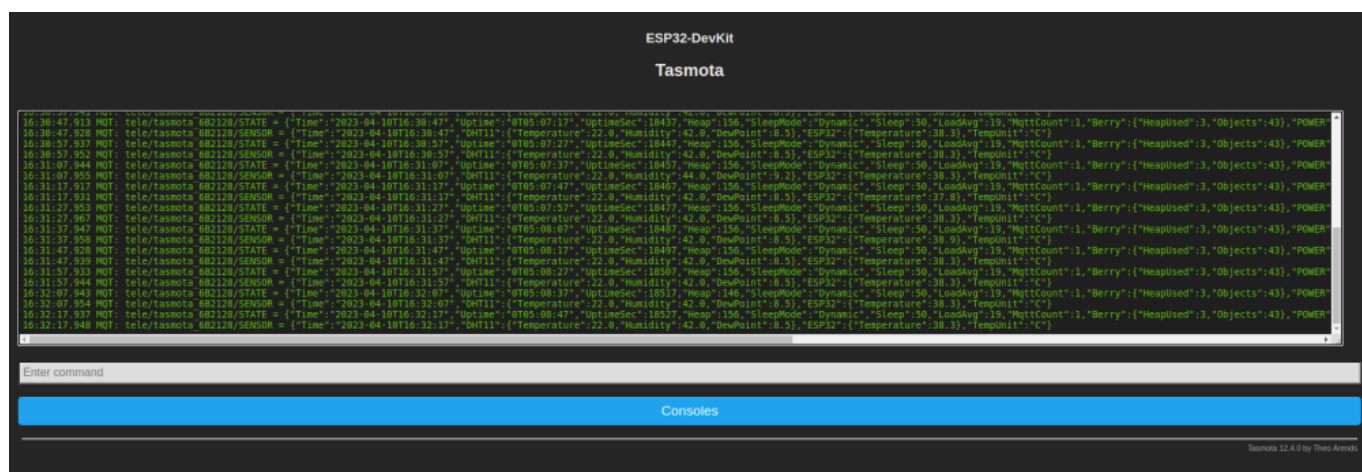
ESP32-DevKit

Tasmota

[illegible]
16:30:47.913 MQT: tele/tasmota_6B2128/STATE = {"Time":"2023-04-10T16:30:47","Uptime":"0T05:07:17","UptimeSec":18437,"Heap":156,"SleepMode":"Dynamic","Sleep":50,"LoadAvg":19,"MqttCount":1,"Berry":{"HeapUsed":3,"Objects":43},"POWER"
16:30:47.928 MQT: tele/tasmota_6B2128/SENSOR = {"Time":"2023-04-10T16:30:47","DHT11":{"Temperature":22.0,"Humidity":42.0,"DewPoint":8.5},"ESP32":{"Temperature":38.3},"TempUnit":"C"}
16:30:57.937 MQT: tele/tasmota_6B2128/STATE = {"Time":"2023-04-10T16:30:57","Uptime":"0T05:07:27","UptimeSec":18447,"Heap":156,"SleepMode":"Dynamic","Sleep":50,"LoadAvg":19,"MqttCount":1,"Berry":{"HeapUsed":3,"Objects":43},"POWER"
16:30:57.952 MQT: tele/tasmota_6B2128/SENSOR = {"Time":"2023-04-10T16:30:57","DHT11":{"Temperature":22.0,"Humidity":42.0,"DewPoint":8.5},"ESP32":{"Temperature":38.3},"TempUnit":"C"}
16:31:07.944 MQT: tele/tasmota_6B2128/STATE = {"Time":"2023-04-10T16:31:07","Uptime":"0T05:07:37","UptimeSec":18457,"Heap":156,"SleepMode":"Dynamic","Sleep":50,"LoadAvg":19,"MqttCount":1,"Berry":{"HeapUsed":3,"Objects":43},"POWER"
16:31:07.955 MQT: tele/tasmota_6B2128/SENSOR = {"Time":"2023-04-10T16:31:07","DHT11":{"Temperature":22.0,"Humidity":44.0,"DewPoint":9.2},"ESP32":{"Temperature":38.3},"TempUnit":"C"}
16:31:17.917 MQT: tele/tasmota_6B2128/STATE = {"Time":"2023-04-10T16:31:17","Uptime":"0T05:07:47","UptimeSec":18467,"Heap":156,"SleepMode":"Dynamic","Sleep":50,"LoadAvg":19,"MqttCount":1,"Berry":{"HeapUsed":3,"Objects":43},"POWER"
16:31:17.931 MQT: tele/tasmota_6B2128/SENSOR = {"Time":"2023-04-10T16:31:17","DHT11":{"Temperature":22.0,"Humidity":42.0,"DewPoint":8.5},"ESP32":{"Temperature":37.8},"TempUnit":"C"}
16:31:27.953 MQT: tele/tasmota_6B2128/STATE = {"Time":"2023-04-10T16:31:27","Uptime":"0T05:07:57","UptimeSec":18477,"Heap":156,"SleepMode":"Dynamic","Sleep":50,"LoadAvg":19,"MqttCount":1,"Berry":{"HeapUsed":3,"Objects":43},"POWER"
16:31:27.967 MQT: tele/tasmota_6B2128/SENSOR = {"Time":"2023-04-10T16:31:27","DHT11":{"Temperature":22.0,"Humidity":42.0,"DewPoint":8.5},"ESP32":{"Temperature":38.3},"TempUnit":"C"}
16:31:37.947 MQT: tele/tasmota_6B2128/STATE = {"Time":"2023-04-10T16:31:37","Uptime":"0T05:08:07","UptimeSec":18487,"Heap":156,"SleepMode":"Dynamic","Sleep":50,"LoadAvg":19,"MqttCount":1,"Berry":{"HeapUsed":3,"Objects":43},"POWER"
16:31:37.958 MQT: tele/tasmota_6B2128/SENSOR = {"Time":"2023-04-10T16:31:37","DHT11":{"Temperature":22.0,"Humidity":42.0,"DewPoint":8.5},"ESP32":{"Temperature":38.9},"TempUnit":"C"}
16:31:47.928 MQT: tele/tasmota_6B2128/STATE = {"Time":"2023-04-10T16:31:47","Uptime":"0T05:08:17","UptimeSec":18497,"Heap":156,"SleepMode":"Dynamic","Sleep":50,"LoadAvg":19,"MqttCount":1,"Berry":{"HeapUsed":3,"Objects":43},"POWER"
16:31:47.939 MQT: tele/tasmota_6B2128/SENSOR = {"Time":"2023-04-10T16:31:47","DHT11":{"Temperature":22.0,"Humidity":42.0,"DewPoint":8.5},"ESP32":{"Temperature":38.3},"TempUnit":"C"}
16:31:57.933 MQT: tele/tasmota_6B2128/STATE = {"Time":"2023-04-10T16:31:57","Uptime":"0T05:08:27","UptimeSec":18507,"Heap":156,"SleepMode":"Dynamic","Sleep":50,"LoadAvg":19,"MqttCount":1,"Berry":{"HeapUsed":3,"Objects":43},"POWER"
16:31:57.944 MQT: tele/tasmota_6B2128/SENSOR = {"Time":"2023-04-10T16:31:57","DHT11":{"Temperature":22.0,"Humidity":42.0,"DewPoint":8.5},"ESP32":{"Temperature":38.3},"TempUnit":"C"}
16:32:07.943 MQT: tele/tasmota_6B2128/STATE = {"Time":"2023-04-10T16:32:07","Uptime":"0T05:08:37","UptimeSec":18517,"Heap":146,"SleepMode":"Dynamic","Sleep":50,"LoadAvg":19,"MqttCount":1,"Berry":{"HeapUsed":3,"Objects":43},"POWER"
16:32:07.954 MQT: tele/tasmota_6B2128/SENSOR = {"Time":"2023-04-10T16:32:07","DHT11":{"Temperature":22.0,"Humidity":42.0,"DewPoint":8.5},"ESP32":{"Temperature":38.3},"TempUnit":"C"}
16:32:17.937 MQT: tele/tasmota_6B2128/STATE = {"Time":"2023-04-10T16:32:17","Uptime":"0T05:08:47","UptimeSec":18527,"Heap":156,"SleepMode":"Dynamic","Sleep":50,"LoadAvg":19,"MqttCount":1,"Berry":{"HeapUsed":3,"Objects":43},"POWER"
16:32:17.948 MQT: tele/tasmota_6B2128/SENSOR = {"Time":"2023-04-10T16:32:17","DHT11":{"Temperature":22.0,"Humidity":42.0,"DewPoint":8.5},"ESP32":{"Temperature":38.3},"TempUnit":"C"}

Enter command

Consoles

Tasmota 12.4.0 by Theo Arends